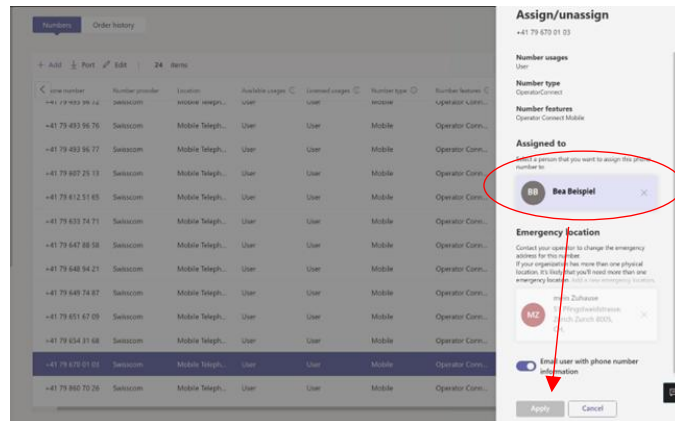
Numbers Order history

+ Add Port Edit | 24 items

| one number | Number provider | Location | Available usages | Licensed usages | Number type | Number features |
|---|---|---|---|---|---|---|
| +41 79 493 96 72 | Swisscom | Mobile Teleph... | User | User | Mobile | Operator Conn... |
| +41 79 493 96 76 | Swisscom | Mobile Teleph... | User | User | Mobile | Operator Conn... |
| +41 79 493 96 77 | Swisscom | Mobile Teleph... | User | User | Mobile | Operator Conn... |
| +41 79 607 25 13 | Swisscom | Mobile Teleph... | User | User | Mobile | Operator Conn... |
| +41 79 612 51 65 | Swisscom | Mobile Teleph... | User | User | Mobile | Operator Conn... |
| +41 79 633 74 71 | Swisscom | Mobile Teleph... | User | User | Mobile | Operator Conn... |
| +41 79 647 88 58 | Swisscom | Mobile Teleph... | User | User | Mobile | Operator Conn... |
| +41 79 648 94 21 | Swisscom | Mobile Teleph... | User | User | Mobile | Operator Conn... |
| +41 79 649 74 87 | Swisscom | Mobile Teleph... | User | User | Mobile | Operator Conn... |
| +41 79 651 67 09 | Swisscom | Mobile Teleph... | User | User | Mobile | Operator Conn... |
| +41 79 654 31 68 | Swisscom | Mobile Teleph... | User | User | Mobile | Operator Conn... |
| +41 79 670 01 03 | Swisscom | Mobile Teleph... | User | User | Mobile | Operator Conn... |
| +41 79 860 70 26 | Swisscom | Mobile Teleph... | User | User | Mobile | Operator Conn... |

Assign/unassign
+41 79 670 01 03

Number usages
User

Number type
OperatorConnect

Number features
Operator Connect Mobile

Assigned to
Select a person that you want to assign this phone number to.

BB Bea Beispiel

Emergency location
Contact your operator to change the emergency address for this number.
If your organization has more than one physical location, it's likely that you'll need more than one emergency location. Add a new emergency location.

MZ mein Zuhause
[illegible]strasse, Zurich 8005, CH

Email user with phone number information

Apply Cancel